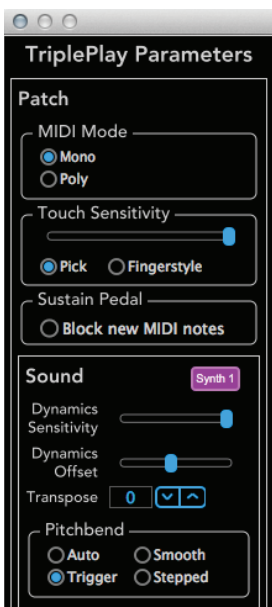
TriplePlay Parameters

Patch

MIDI Mode
Mono
Poly

Touch Sensitivity
Pick
Fingerstyle

Sustain Pedal
Block new MIDI notes

Sound
Synth 1

Dynamics Sensitivity

Dynamics Offset

Transpose 0

Pitchbend
Auto
Smooth
Trigger
Stepped